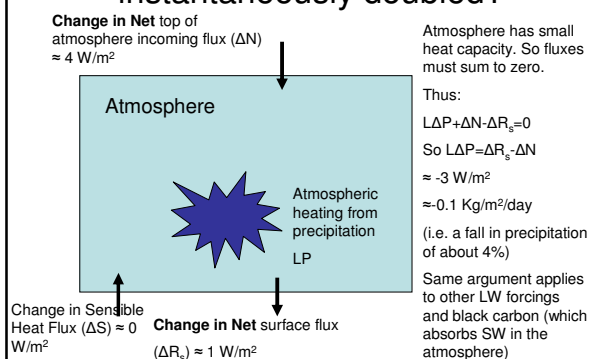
instantaneously doubled?

**Change in Net** top of atmosphere incoming flux (ΔN) ≈ 4 W/m²

Atmosphere

Atmospheric heating from precipitation

LP

Change in Sensible Heat Flux (ΔS) ≈ 0 W/m²

**Change in Net** surface flux

($\Delta R_s$) ≈ 1 W/m²

Atmosphere has small heat capacity. So fluxes must sum to zero.

Thus:

$L\Delta P+\Delta N-\Delta R_s=0$

So $L\Delta P=\Delta R_s-\Delta N$

≈ -3 W/m²

≈-0.1 Kg/m²/day

(i.e. a fall in precipitation of about 4%)

Same argument applies to other LW forcings and black carbon (which absorbs SW in the atmosphere)